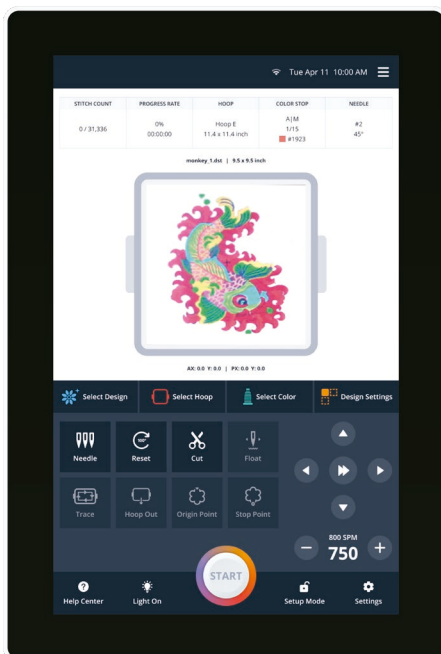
Tue Apr 11 10:00 AM

| STITCH COUNT | PROGRESS RATE | HOOP | COLOR STOP | NEEDLE |
|---|---|---|---|---|
| 0 / 31,336 | 0% 00:00:00 | Hoop E 11.4 x 11.4 inch | A \| M 1/15 #1923 | #2 45° |

monkey_1.dst | 9.5 x 9.5 inch

AX: 0.0 Y: 0.0 | PX: 0.0 Y: 0.0

Select Design
Select Hoop
Select Color
Design Settings

Needle
Reset
Cut
Float
Trace
Hoop Out
Origin Point
Stop Point

800 SPM
750

Help Center
Light On
START
Setup Mode
Settings